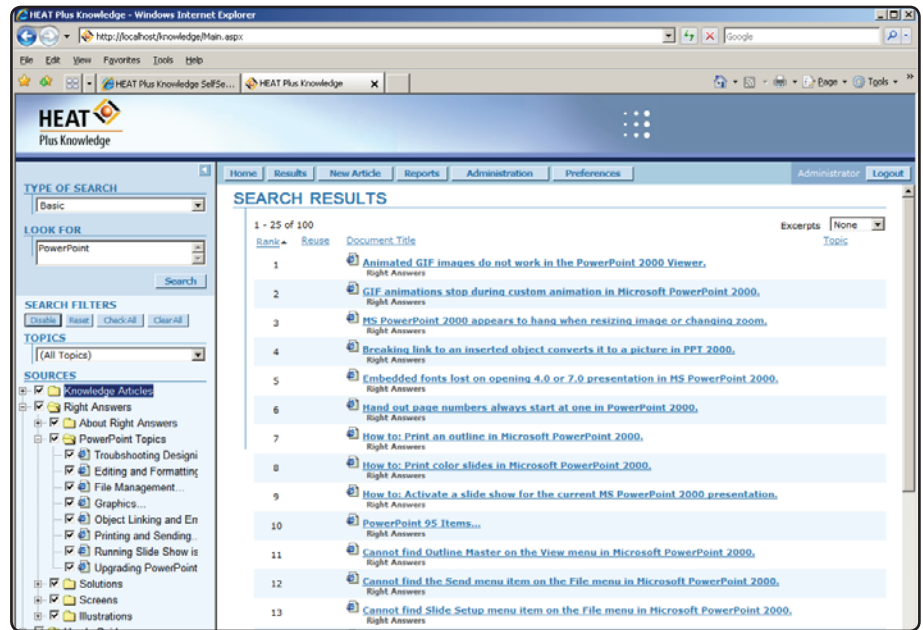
HEAT Plus Knowledge - Windows Internet Explorer

http://localhost/knowledge/Main.aspx

Google

File Edit View Favorites Tools Help

HEAT Plus Knowledge SelfSe... HEAT Plus Knowledge

Page Tools

HEAT Plus Knowledge

TYPE OF SEARCH
Basic

LOOK FOR
PowerPoint

Search

SEARCH FILTERS
Disable Reset Check All Clear All

TOPICS
(All Topics)

SOURCES
Knowledge Articles
Right Answers
About Right Answers
PowerPoint Topics
Troubleshooting Designi
Editing and Formatting
File Management...
Graphics...
Object Linking and Em
Printing and Sending...
Running Slide Show is
Upgrading PowerPoint
Solutions
Screens
Illustrations

Home Results New Article Reports Administration Preferences Administrator Logout

SEARCH RESULTS

1 - 25 of 100

Excerpts None

| Rank | Reuse | Document Title | Topic |
|---|---|---|---|
| 1 | | Animated GIF images do not work in the PowerPoint 2000 Viewer. Right Answers | |
| 2 | | GIF animations stop during custom animation in Microsoft PowerPoint 2000. Right Answers | |
| 3 | | MS PowerPoint 2000 appears to hang when resizing image or changing zoom. Right Answers | |
| 4 | | Breaking link to an inserted object converts it to a picture in PPT 2000. Right Answers | |
| 5 | | Embedded fonts lost on opening 4.0 or 7.0 presentation in MS PowerPoint 2000. Right Answers | |
| 6 | | Hand out page numbers always start at one in PowerPoint 2000. Right Answers | |
| 7 | | How to: Print an outline in Microsoft PowerPoint 2000. Right Answers | |
| 8 | | How to: Print color slides in Microsoft PowerPoint 2000. Right Answers | |
| 9 | | How to: Activate a slide show for the current MS PowerPoint 2000 presentation. Right Answers | |
| 10 | | PowerPoint 95 Items... Right Answers | |
| 11 | | Cannot find Outline Master on the View menu in Microsoft PowerPoint 2000. Right Answers | |
| 12 | | Cannot find the Send menu item on the File menu in Microsoft PowerPoint 2000. Right Answers | |
| 13 | | Cannot find Slide Setup menu item on the File menu in Microsoft PowerPoint 2000. Right Answers | |